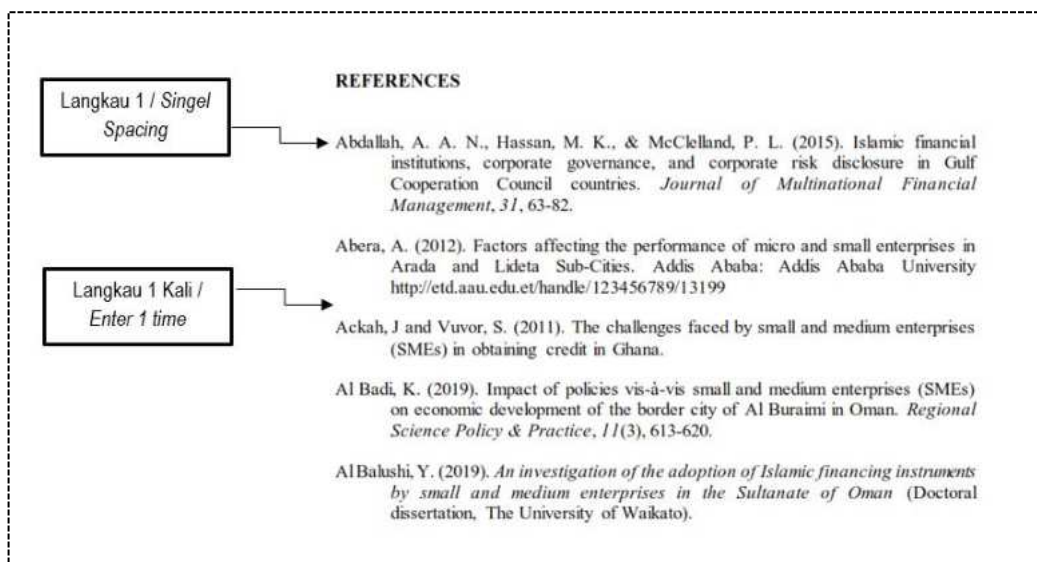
Langkau 1 / Singel Spacing

Langkau 1 Kali / Enter 1 time

REFERENCES

Abdallah, A. A. N., Hassan, M. K., & McClelland, P. L. (2015). Islamic financial institutions, corporate governance, and corporate risk disclosure in Gulf Cooperation Council countries. Journal of Multinational Financial Management, 31, 63-82.

Abera, A. (2012). Factors affecting the performance of micro and small enterprises in Arada and Lideta Sub-Cities. Addis Ababa: Addis Ababa University http://etd.aau.edu.et/handle/123456789/13199

Ackah, J and Vuvor, S. (2011). The challenges faced by small and medium enterprises (SMEs) in obtaining credit in Ghana.

Al Badi, K. (2019). Impact of policies vis-à-vis small and medium enterprises (SMEs) on economic development of the border city of Al Buraimi in Oman. Regional Science Policy & Practice, 11(3), 613-620.

Al Balushi, Y. (2019). An investigation of the adoption of Islamic financing instruments by small and medium enterprises in the Sultanate of Oman (Doctoral dissertation, The University of Waikato).